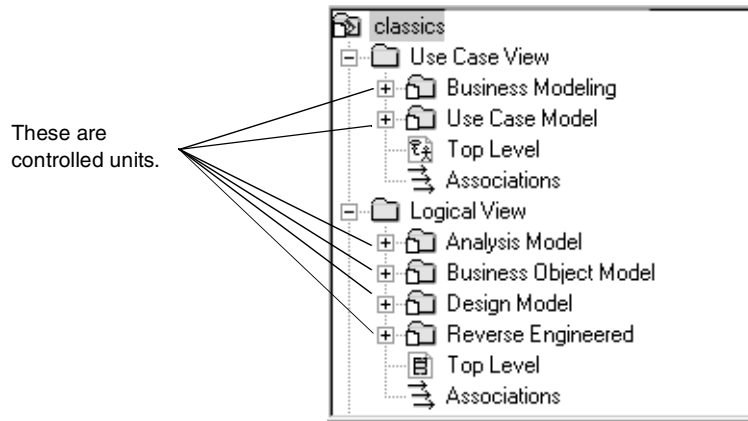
These are controlled units.

classics
Use Case View
Business Modeling
Use Case Model
Top Level
Associations
Logical View
Analysis Model
Business Object Model
Design Model
Reverse Engineered
Top Level
Associations